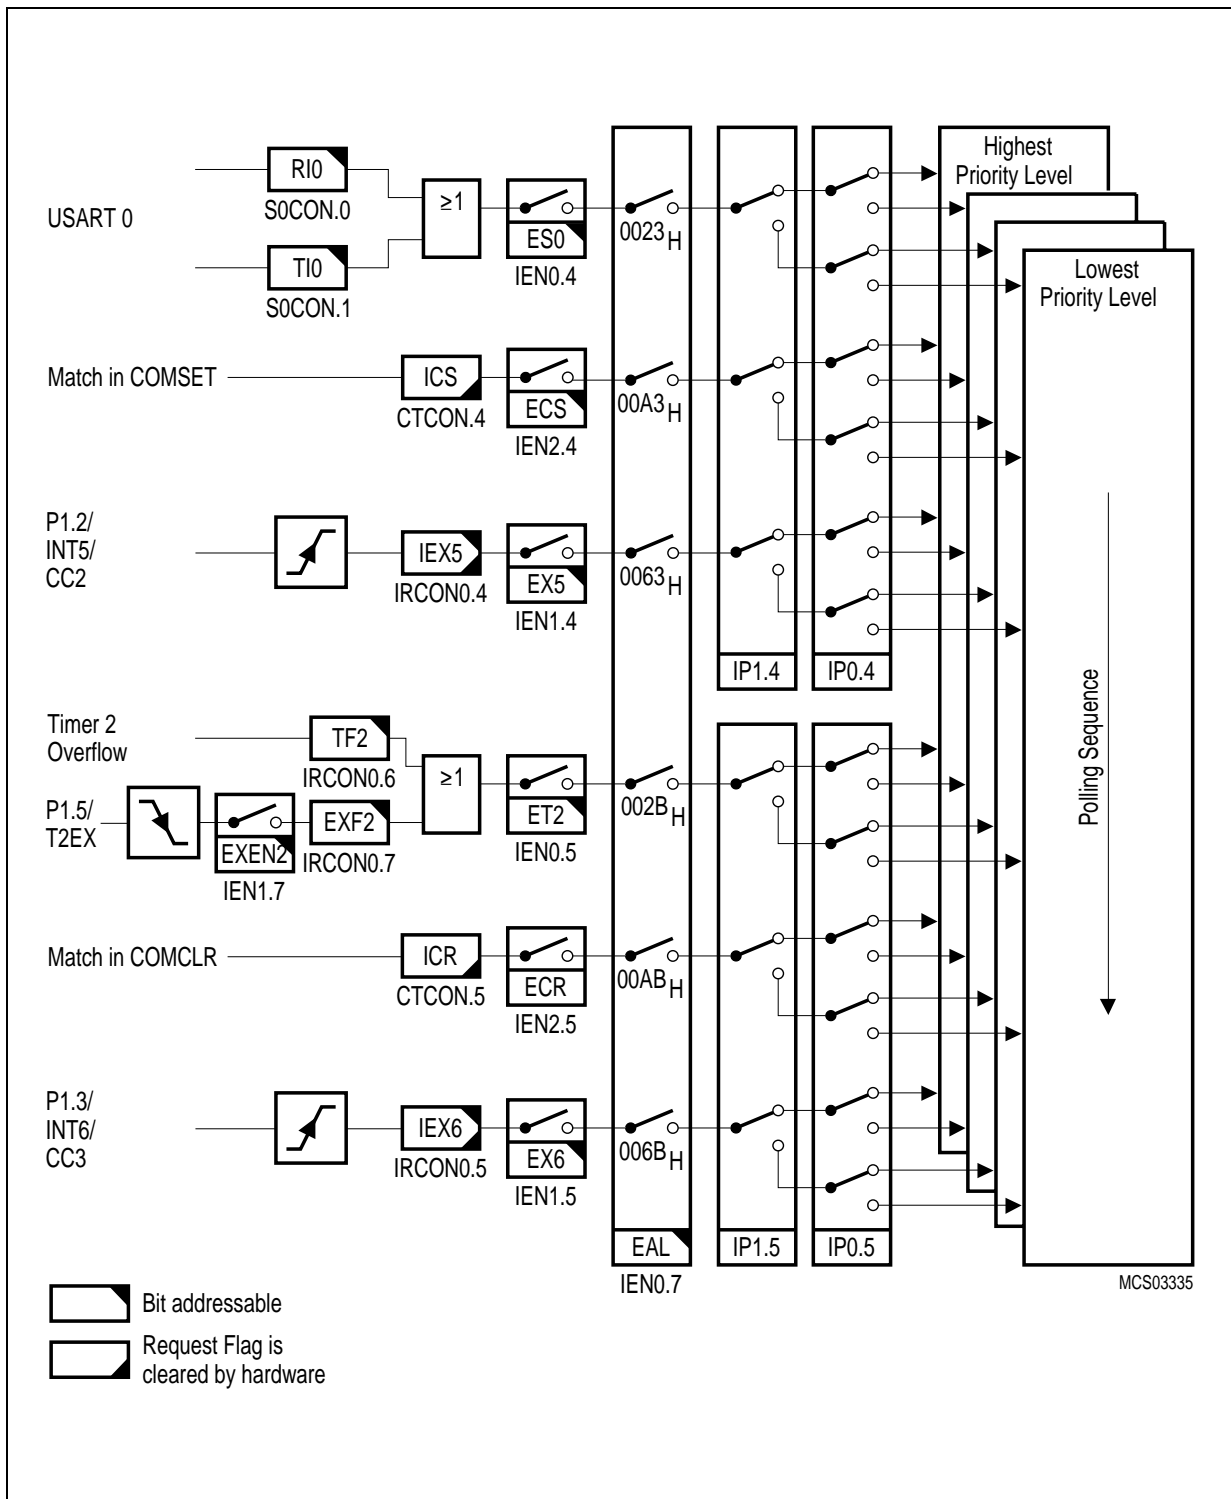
USART 0

RI0
S0CON.0

TI0
S0CON.1

≥1

ES0
IEN0.4

$0023_H$

Highest Priority Level

Lowest Priority Level

Match in COMSET

ICS
CTCON.4

ECS
IEN2.4

$00A3_H$

P1.2/
INT5/
CC2

IEX5
IRCON0.4

EX5
IEN1.4

$0063_H$

IP1.4

IP0.4

Timer 2
Overflow

TF2
IRCON0.6

≥1

P1.5/
T2EX

EXEN2
IEN1.7

EXF2
IRCON0.7

ET2
IEN0.5

$002B_H$

Polling Sequence

Match in COMCLR

ICR
CTCON.5

ECR
IEN2.5

$00AB_H$

P1.3/
INT6/
CC3

IEX6
IRCON0.5

EX6
IEN1.5

$006B_H$

EAL
IEN0.7

IP1.5

IP0.5

MCS03335

Bit addressable

Request Flag is cleared by hardware